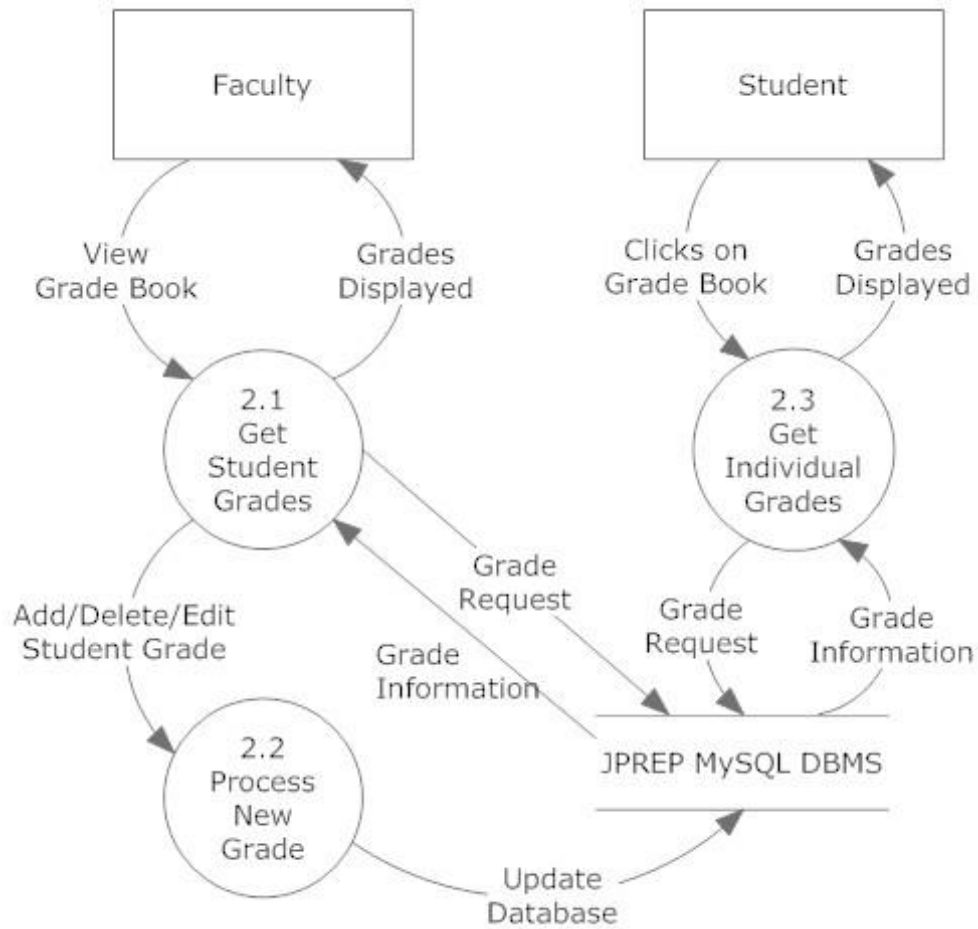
Faculty

Student

View Grade Book

Grades Displayed

Clicks on Grade Book

Grades Displayed

2.1 Get Student Grades

2.3 Get Individual Grades

Grade Request

Add/Delete/Edit Student Grade

Grade Information

Grade Request

Grade Information

2.2 Process New Grade

JPREP MySQL DBMS

Update Database